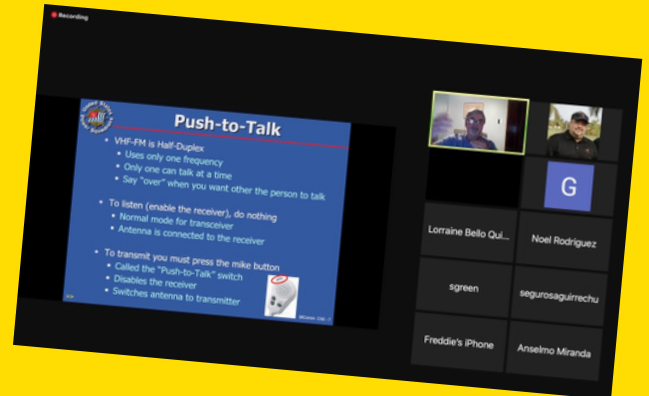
Recording

Push-to-Talk

• VHF-FM is Half-Duplex
• Uses only one frequency
• Only one can talk at a time
• Say "over" when you want other the person to talk

• To listen (enable the receiver), do nothing
• Normal mode for transceiver
• Antenna is connected to the receiver

• To transmit you must press the mike button
• Called the "Push-to-Talk" switch
• Disables the receiver
• Switches antenna to transmitter

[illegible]

G

Lorraine Bello Qui...

Noel Rodriguez

sgreen

segurosaguirrechu

Freddie's iPhone

Anselmo Miranda